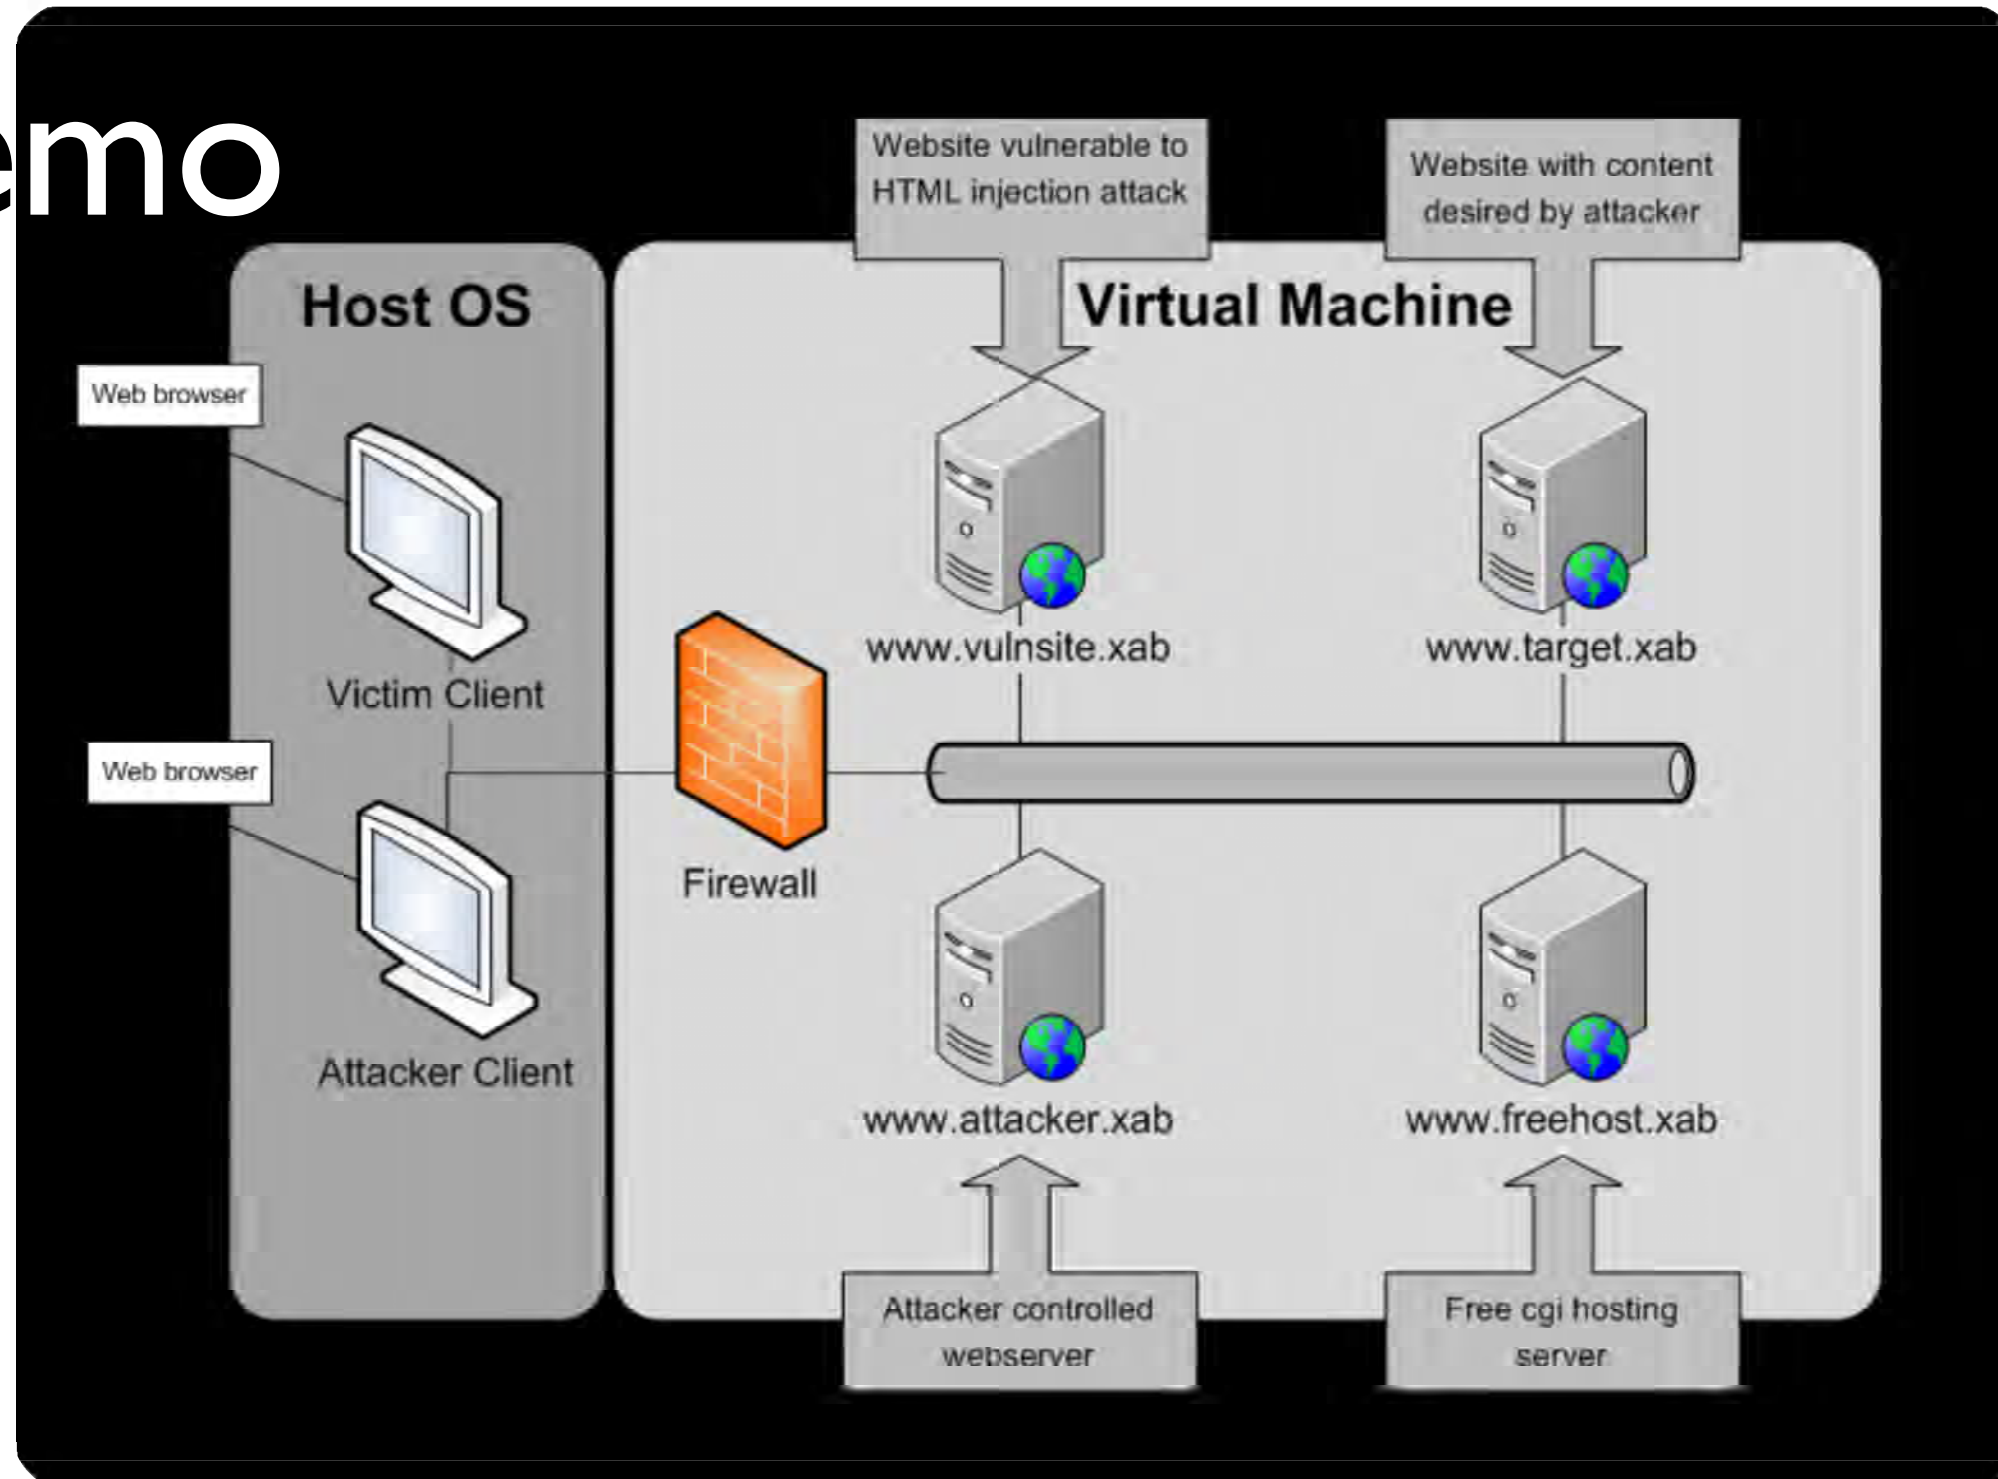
emo

Website vulnerable to HTML injection attack

Website with content desired by attacker

Host OS

Virtual Machine

Web browser

Victim Client

Web browser

Attacker Client

Firewall

www.vulnsite.xab

www.target.xab

www.attacker.xab

www.freehost.xab

Attacker controlled webserver

Free cgi hosting server